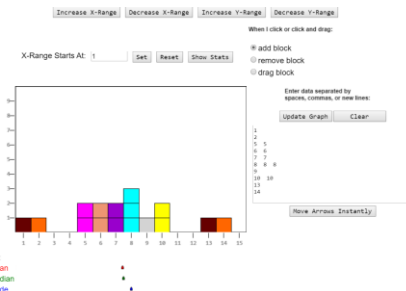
Increase X-Range Decrease X-Range Increase Y-Range Decrease Y-Range

When I click or click and drag:

add block
remove block
drag block

X-Range Starts At: 1 Set Reset Show Stats

Enter data separated by spaces, commas, or new lines:

Update Graph Clear

1
2
5 5
6
7
8 8 8
9
10 10
13
14

Move Arrows Instantly

9
8
7
6
5
4
3
2
1
0

1 2 3 4 5 6 7 8 9 10 11 12 13 14 15

an
dian
de